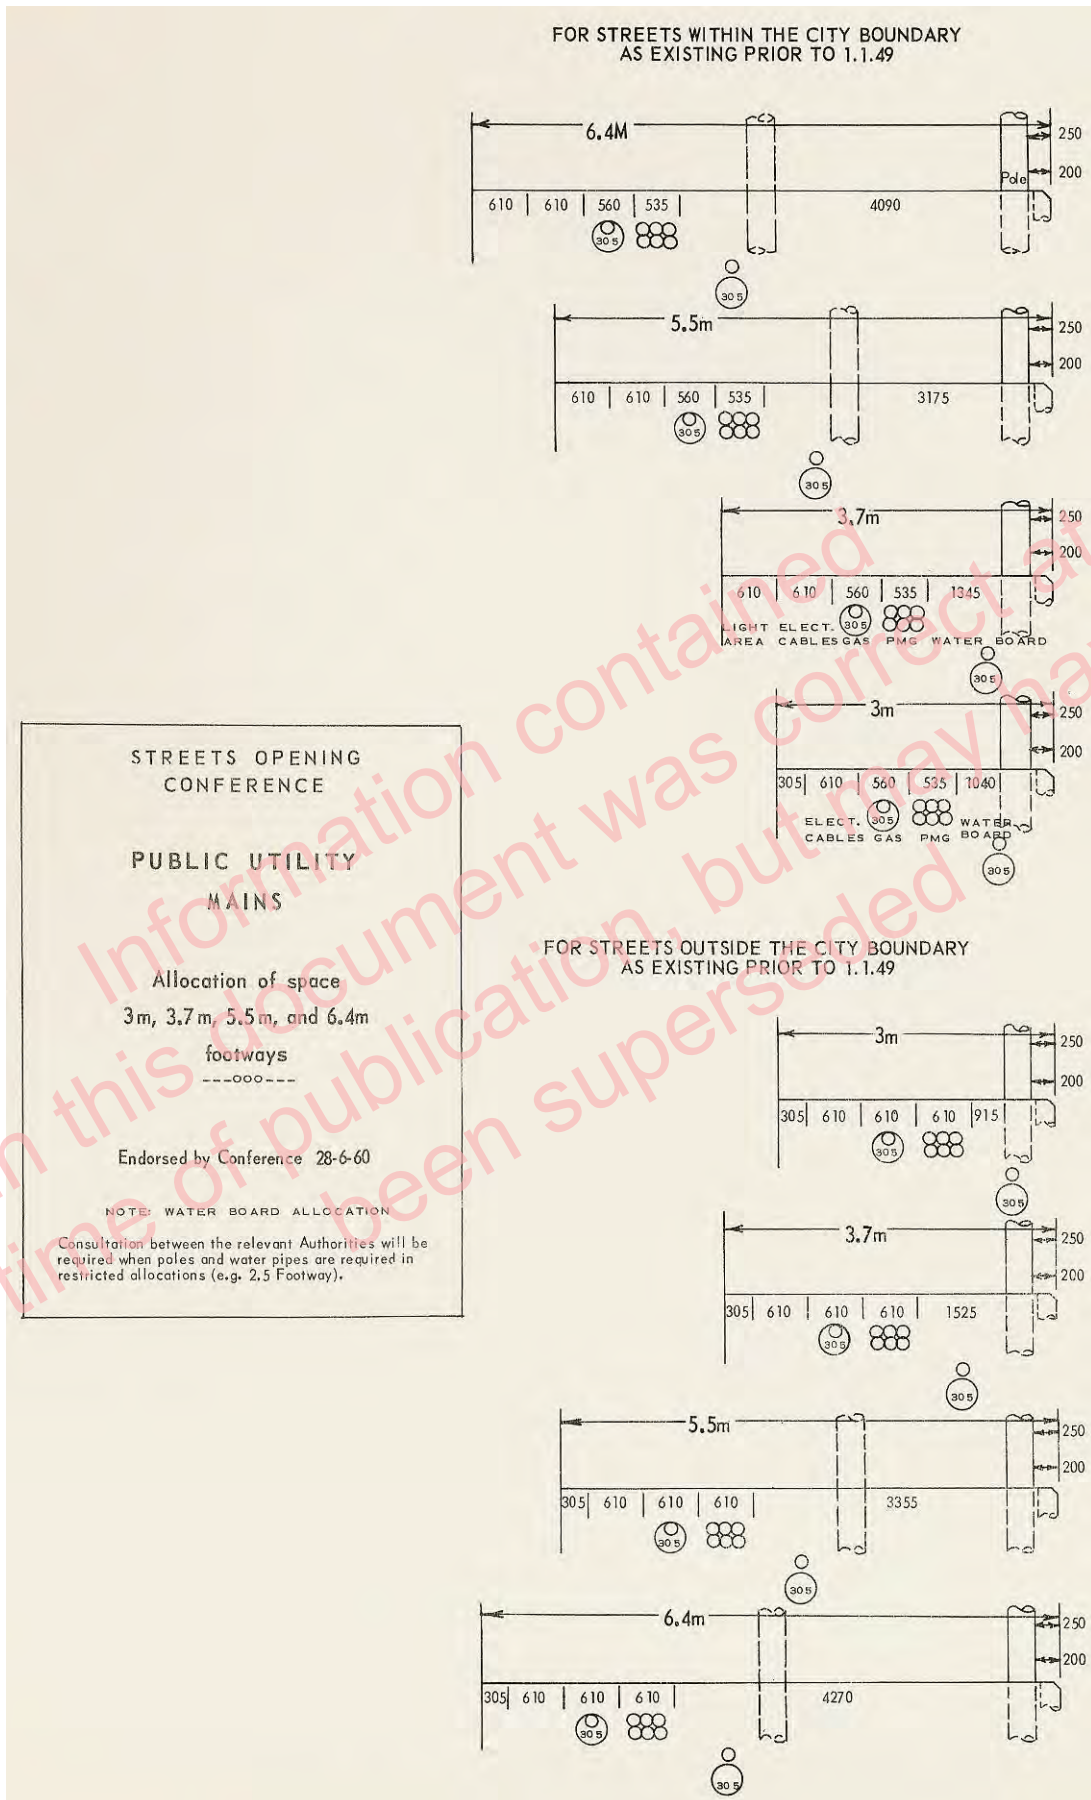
FOR STREETS WITHIN THE CITY BOUNDARY AS EXISTING PRIOR TO 1.1.49

6.4M
250
200
Pole
610 | 610 | 560 | 535 | 4090
305
305

5.5m
250
200
610 | 610 | 560 | 535 | 3175
305
305

3.7m
250
200
610 | 610 | 560 | 535 | 1345
LIGHT AREA ELECT. CABLES 305 GAS PMG WATER BOARD
305

3m
250
200
305 | 610 | 560 | 535 | 1040
ELECT. CABLES 305 GAS PMG WATER BOARD
305

STREETS OPENING CONFERENCE

PUBLIC UTILITY MAINS

Allocation of space 3m, 3.7m, 5.5m, and 6.4m footways
---ooo---

Endorsed by Conference 28-6-60

NOTE: WATER BOARD ALLOCATION

Consultation between the relevant Authorities will be required when poles and water pipes are required in restricted allocations (e.g. 2.5 Footway).

FOR STREETS OUTSIDE THE CITY BOUNDARY AS EXISTING PRIOR TO 1.1.49

3m
250
200
305 | 610 | 610 | 610 | 915
305
305

3.7m
250
200
305 | 610 | 610 | 610 | 1525
305
305

5.5m
250
200
305 | 610 | 610 | 610 | 3355
305
305

6.4m
250
200
305 | 610 | 610 | 610 | 4270
305
305

Information contained in this document was correct at time of publication, but may have been superseded